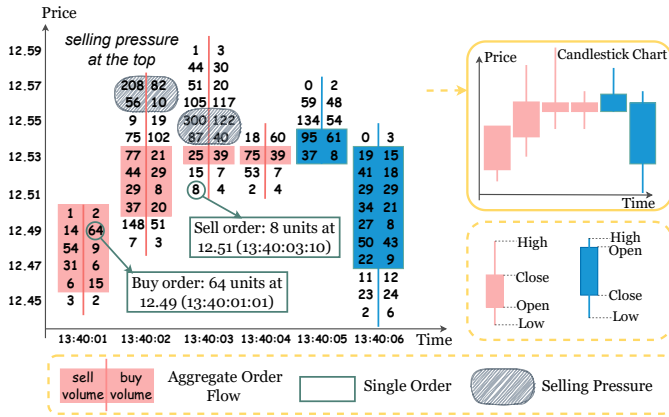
Price

selling pressure at the top

12.59
12.57
12.55
12.53
12.51
12.49
12.47
12.45

| | |
|---|---|
| 1 | 3 |
| 44 | 30 |
| 51 | 20 |
| 105 | 117 |
| 300 | 122 |
| 87 | 40 |
| 25 | 39 |
| 15 | 7 |
| 8 | |

| | |
|---|---|
| 208 | 82 |
| 56 | 10 |
| 9 | 19 |
| 75 | 102 |
| 77 | 21 |
| 44 | 29 |
| 29 | 8 |
| 37 | 20 |
| 148 | 51 |
| 7 | 3 |

| | |
|---|---|
| 1 | 2 |
| 14 | 64 |
| 54 | 9 |
| 31 | 6 |
| 6 | 15 |
| 3 | 2 |

| | |
|---|---|
| 18 | 60 |
| 75 | 39 |
| 53 | 7 |
| 2 | 4 |

| | |
|---|---|
| 0 | 2 |
| 59 | 48 |
| 134 | 54 |
| 95 | 61 |
| 37 | 8 |

| | |
|---|---|
| 0 | 3 |
| 19 | 15 |
| 41 | 18 |
| 29 | 39 |
| 34 | 21 |
| 27 | 8 |
| 50 | 43 |
| 22 | 9 |
| 11 | 12 |
| 23 | 24 |
| 2 | 6 |

Sell order: 8 units at 12.51 (13:40:03:10)

Buy order: 64 units at 12.49 (13:40:01:01)

13:40:01 13:40:02 13:40:03 13:40:04 13:40:05 13:40:06 Time

Price Candlestick Chart
Time

High
Close
Open
Low

High
Open
Close
Low

sell volume | buy volume Aggregate Order Flow

Single Order

Selling Pressure